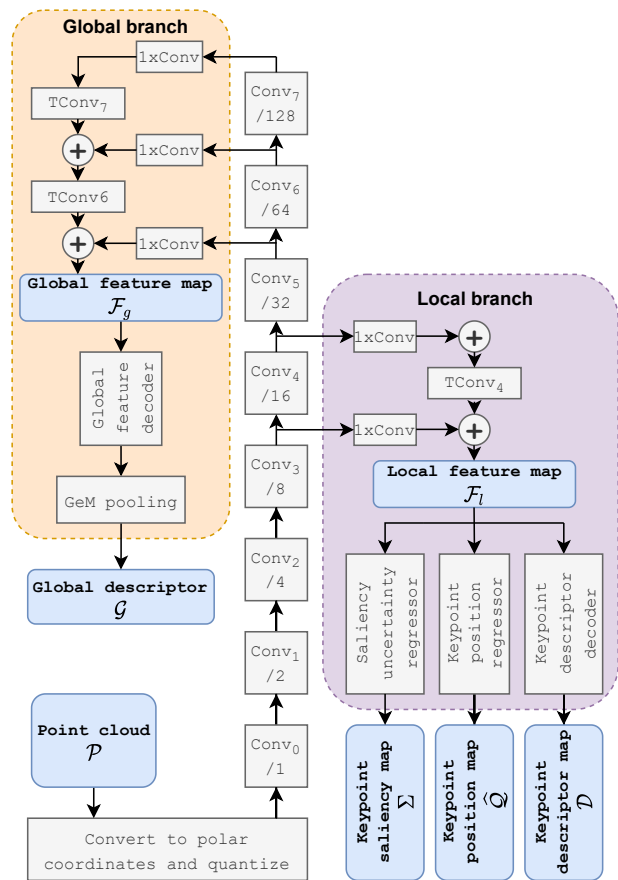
Global branch

1xConv

TConv$_7$

1xConv

TConv6

1xConv

Global feature map
$\mathcal{F}_g$

Global feature decoder

GeM pooling

Global descriptor
$\mathcal{G}$

Conv$_7$ /128

Conv$_6$ /64

Conv$_5$ /32

Conv$_4$ /16

Conv$_3$ /8

Conv$_2$ /4

Conv$_1$ /2

Conv$_0$ /1

Local branch

1xConv

TConv$_4$

1xConv

Local feature map
$\mathcal{F}_l$

Saliency uncertainty regressor

Keypoint position regressor

Keypoint descriptor decoder

Point cloud
$\mathcal{P}$

Convert to polar coordinates and quantize

Keypoint saliency map
$\Sigma$

Keypoint position map
$\hat{\mathcal{Q}}$

Keypoint descriptor map
$\mathcal{D}$